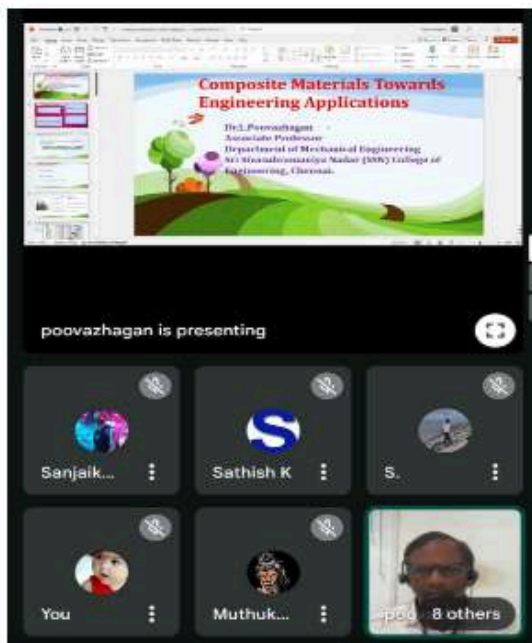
Composite Materials Towards Engineering Applications

Dr.L.Poovazhagan
Associate Professor
Department of Mechanical Engineering
Sri Sivasubramaniya Nadar (SSN) College of Engineering, Chennai.

poovazhagan is presenting

Sanjaik...

S

Sathish K

S.

You

Muthuk...

poo

8 others